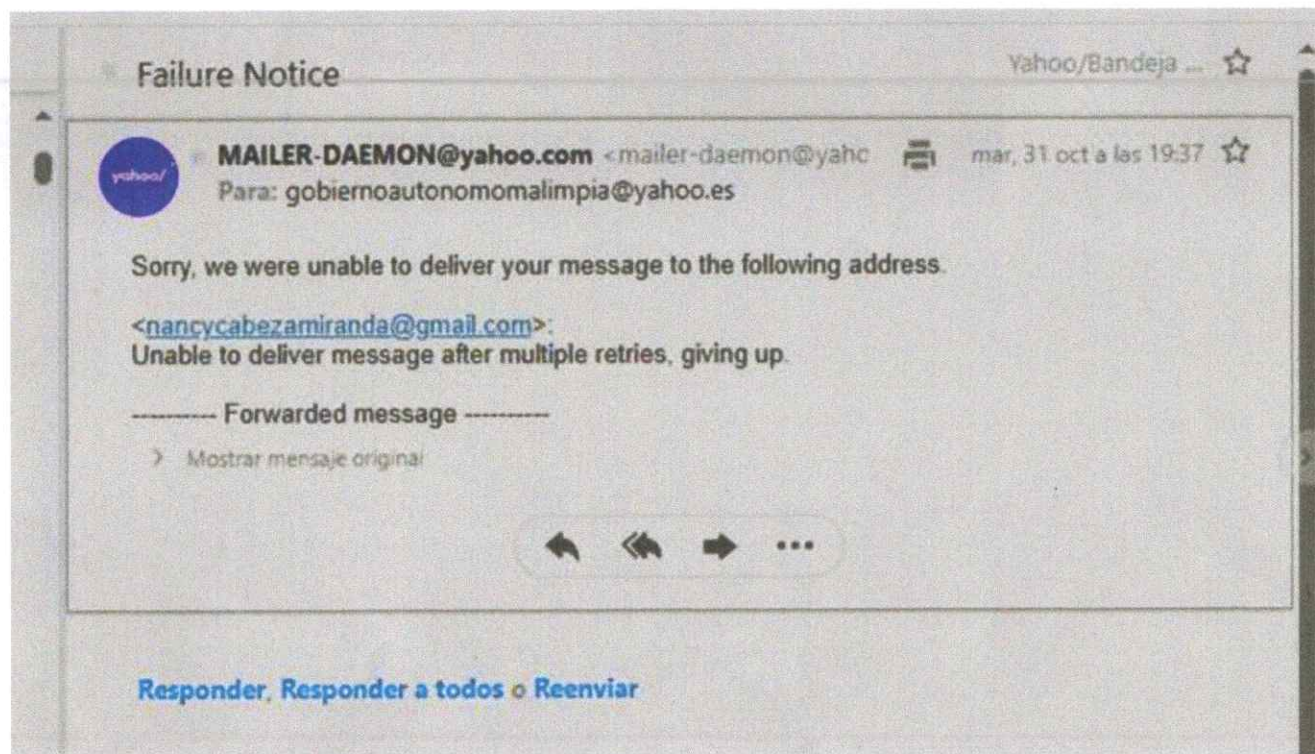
Failure Notice

Yahoo/Bandeja ...

yahoo/

MAILER-DAEMON@yahoo.com <mailer-daemon@yahc

mar, 31 oct a las 19:37

Para: gobiernoautonomomalimpia@yahoo.es

Sorry, we were unable to deliver your message to the following address.

<nancycabezamiranda@gmail.com>:
Unable to deliver message after multiple retries, giving up.

---------- Forwarded message ----------

> Mostrar mensaje original

...

Responder, Responder a todos o Reenviar